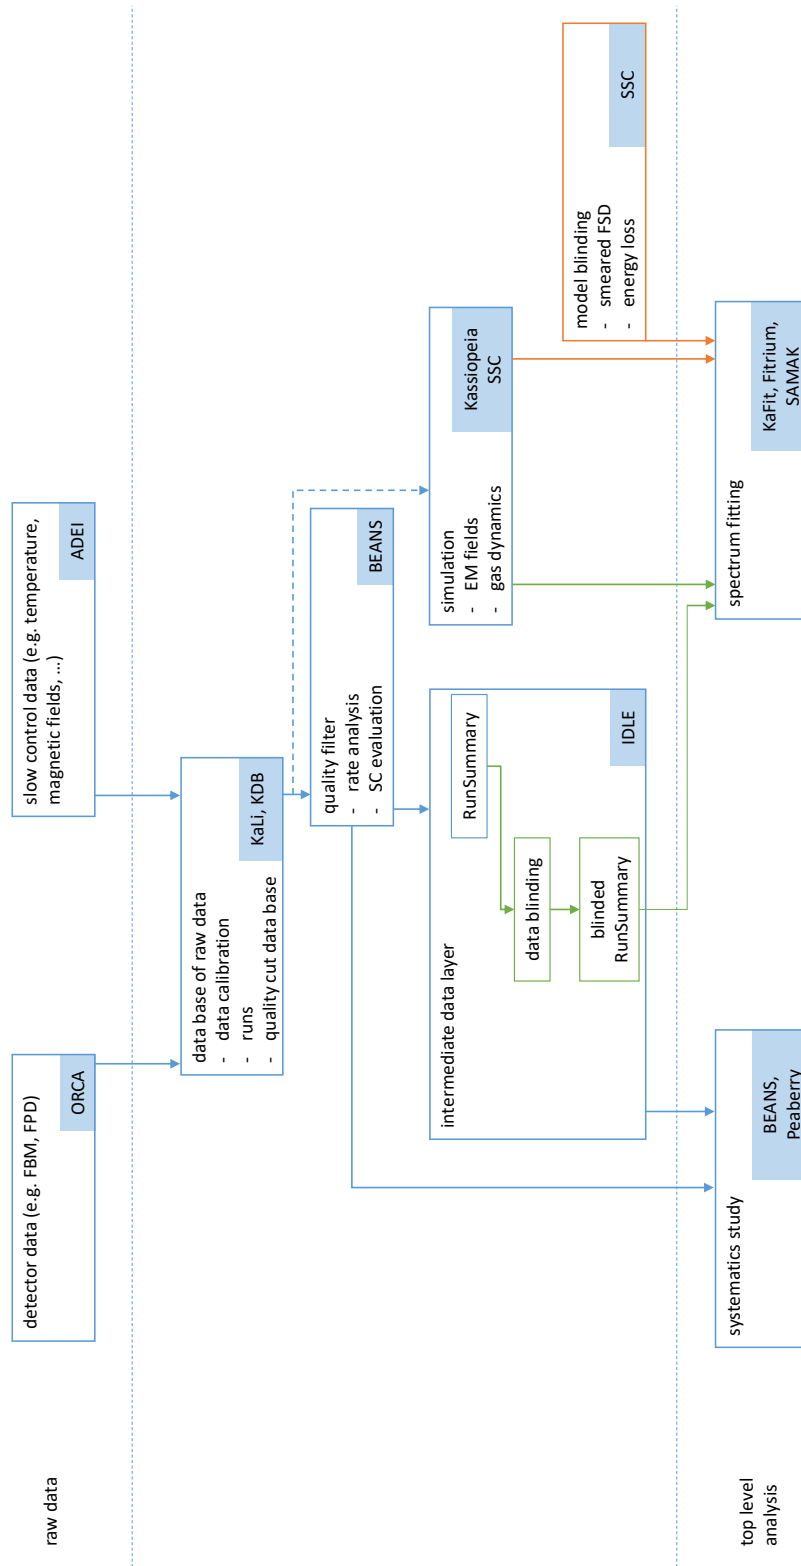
raw data

detector data (e.g. FBM, FPD)
ORCA

slow control data (e.g. temperature, magnetic fields, ...)
ADEI

data base of raw data
- data calibration
- runs
- quality cut data base
KaLi, KDB

quality filter
- rate analysis
- SC evaluation
BEANS

simulation
- EM fields
- gas dynamics
Kassiopeia SSC

model blinding
- smeared FSD
- energy loss
SSC

intermediate data layer
RunSummary
data blinding
blinded RunSummary
IDLE

top level analysis

systematics study
BEANS, Peaberry

spectrum fitting
KaFit, Fitrium, SAMAK